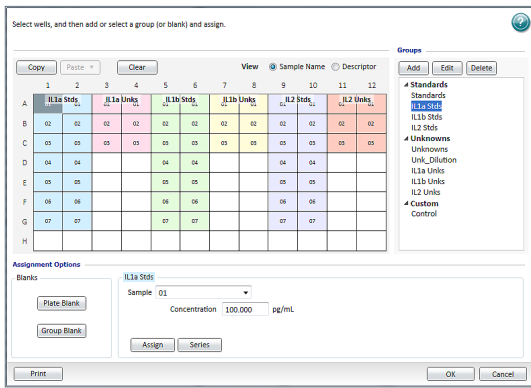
Select wells, and then add or select a group (or blank) and assign.

Copy Paste Clear

View Sample Name Descriptor

|  | 1 | 2 | 3 | 4 | 5 | 6 | 7 | 8 | 9 | 10 | 11 | 12 |
|---|---|---|---|---|---|---|---|---|---|---|---|---|
| A | IL1a Stds 01 | 01 | IL1a Unks 01 | 01 | IL1b Stds 01 | 01 | IL1b Unks 01 | 01 | IL2 Stds 01 | 01 | IL2 Unks 01 | 01 |
| B | 02 | 02 | 02 | 02 | 02 | 02 | 02 | 02 | 02 | 02 | 02 | 02 |
| C | 03 | 03 | 03 | 03 | 03 | 03 | 03 | 03 | 03 | 03 | 03 | 03 |
| D | 04 | 04 |  |  | 04 | 04 |  |  | 04 | 04 |  |  |
| E | 05 | 05 |  |  | 05 | 05 |  |  | 05 | 05 |  |  |
| F | 06 | 06 |  |  | 06 | 06 |  |  | 06 | 06 |  |  |
| G | 07 | 07 |  |  | 07 | 07 |  |  | 07 | 07 |  |  |
| H |  |  |  |  |  |  |  |  |  |  |  |  |

Groups

Add Edit Delete

Standards
Standards
IL1a Stds
IL1b Stds
IL2 Stds
Unknowns
Unknowns
Unk_Dilution
IL1a Unks
IL1b Unks
IL2 Unks
Custom
Control

Assignment Options

Blanks

Plate Blank

Group Blank

IL1a Stds

Sample 01

Concentration 100.000 pg/mL

Assign Series

Print

OK Cancel